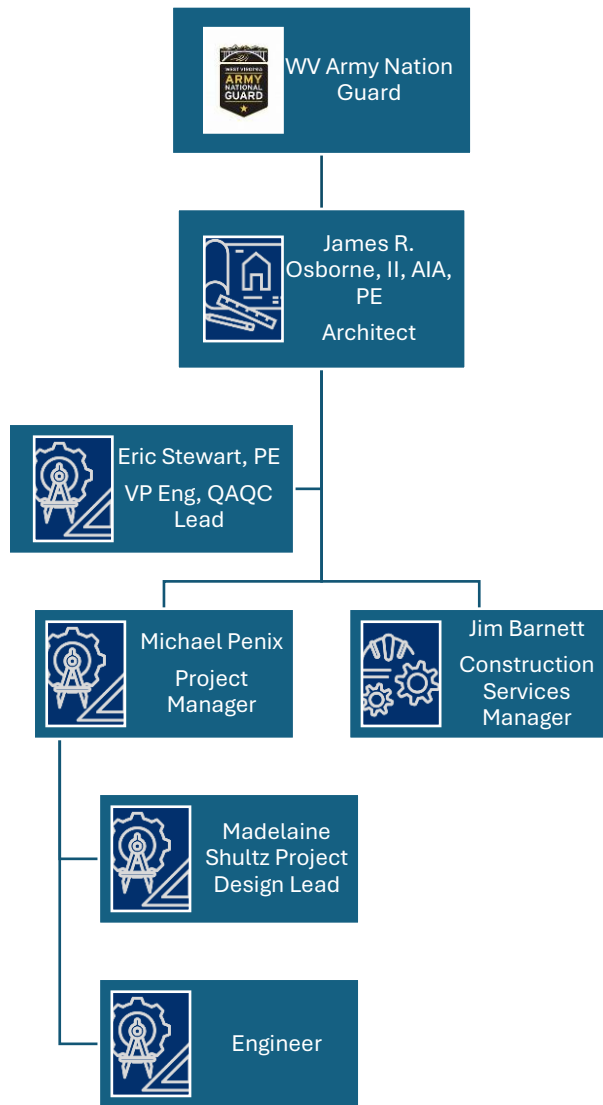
WEST VIRGINIA
ARMY
NATIONAL
GUARD

WV Army Nation Guard

James R. Osborne, II, AIA, PE

Architect

Eric Stewart, PE

VP Eng, QAQC Lead

Michael Penix

Project Manager

Jim Barnett

Construction Services Manager

Madelaine Shultz Project Design Lead

Engineer